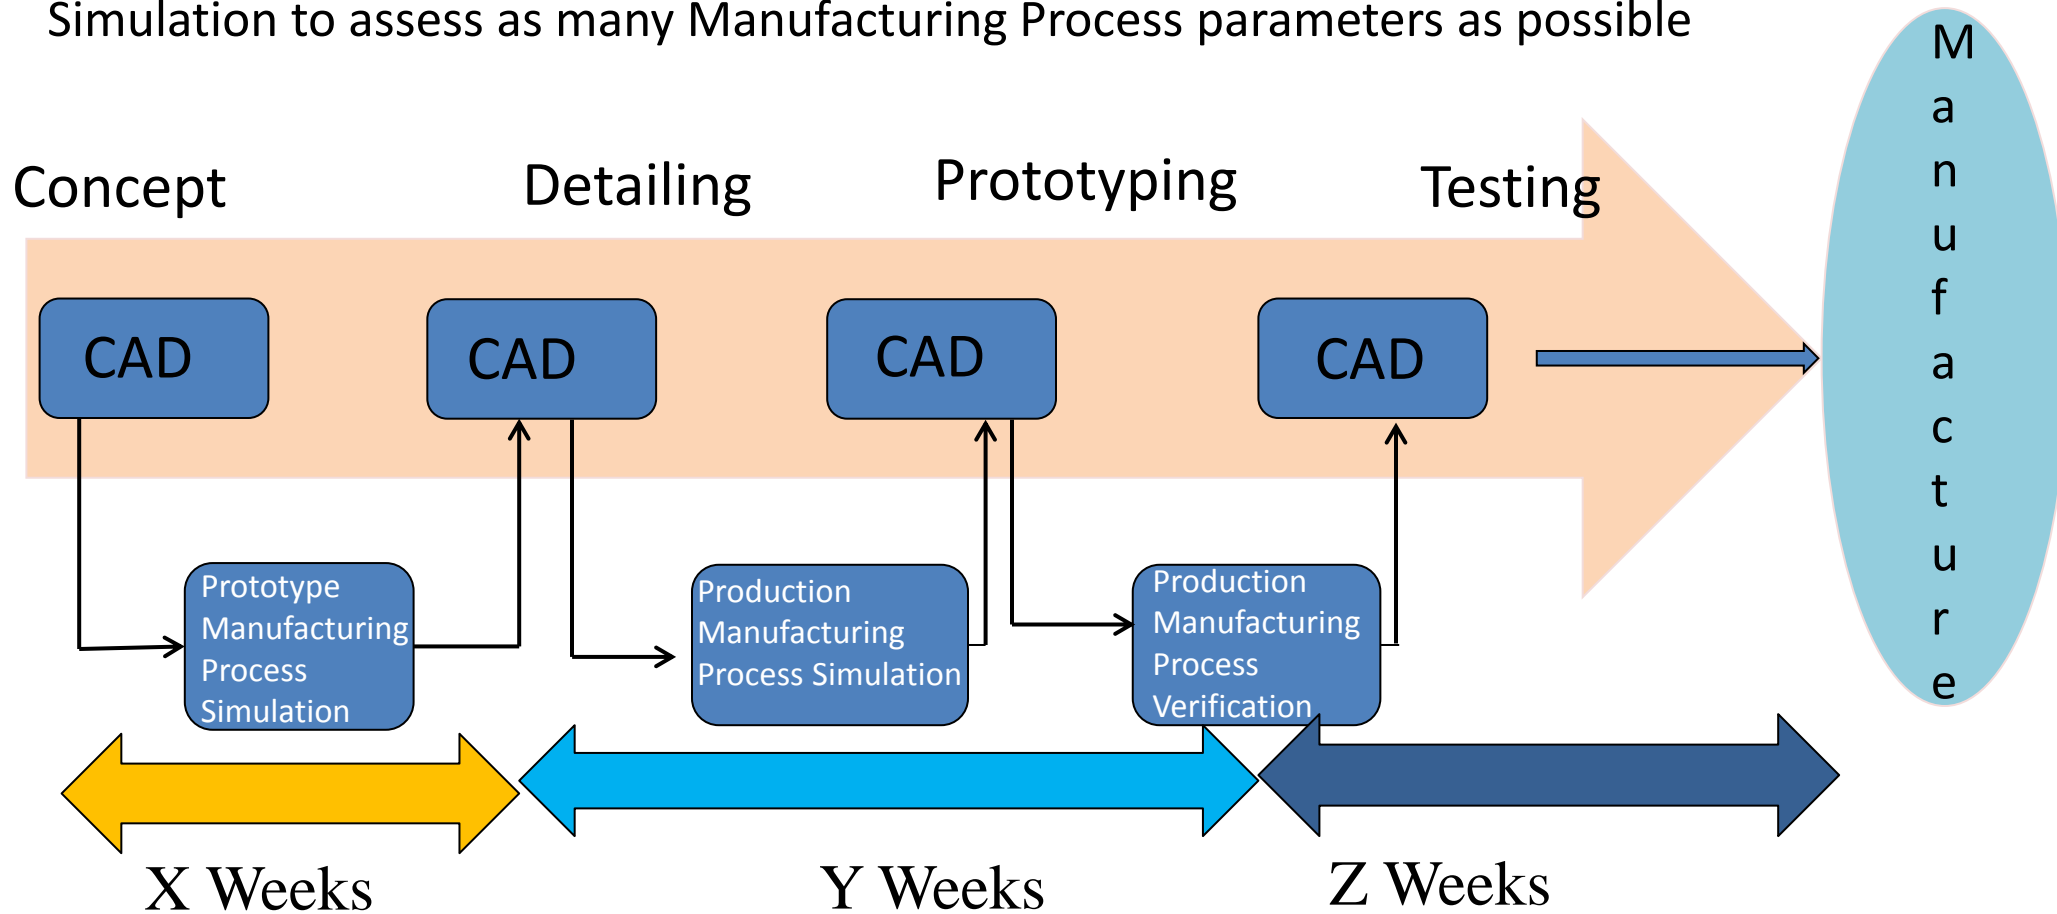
Simulation to assess as many Manufacturing Process parameters as possible

Concept

Detailing

Prototyping

Testing

Manufacture

CAD

CAD

CAD

CAD

Prototype Manufacturing Process Simulation

Production Manufacturing Process Simulation

Production Manufacturing Process Verification

X Weeks

Y Weeks

Z Weeks